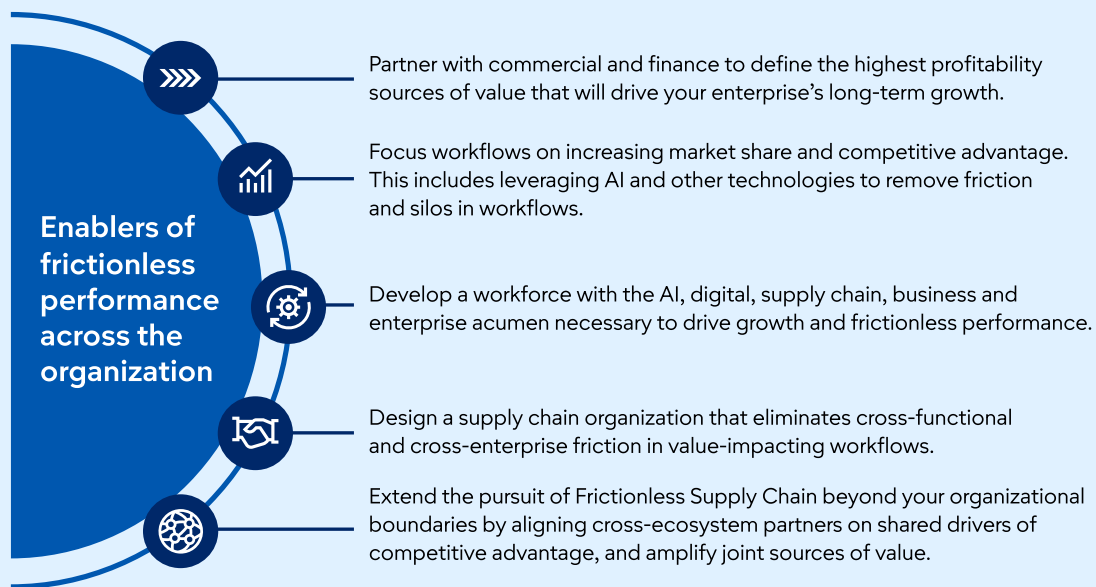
Enablers of frictionless performance across the organization

Partner with commercial and finance to define the highest profitability sources of value that will drive your enterprise's long-term growth.

Focus workflows on increasing market share and competitive advantage. This includes leveraging AI and other technologies to remove friction and silos in workflows.

Develop a workforce with the AI, digital, supply chain, business and enterprise acumen necessary to drive growth and frictionless performance.

Design a supply chain organization that eliminates cross-functional and cross-enterprise friction in value-impacting workflows.

Extend the pursuit of Frictionless Supply Chain beyond your organizational boundaries by aligning cross-ecosystem partners on shared drivers of competitive advantage, and amplify joint sources of value.